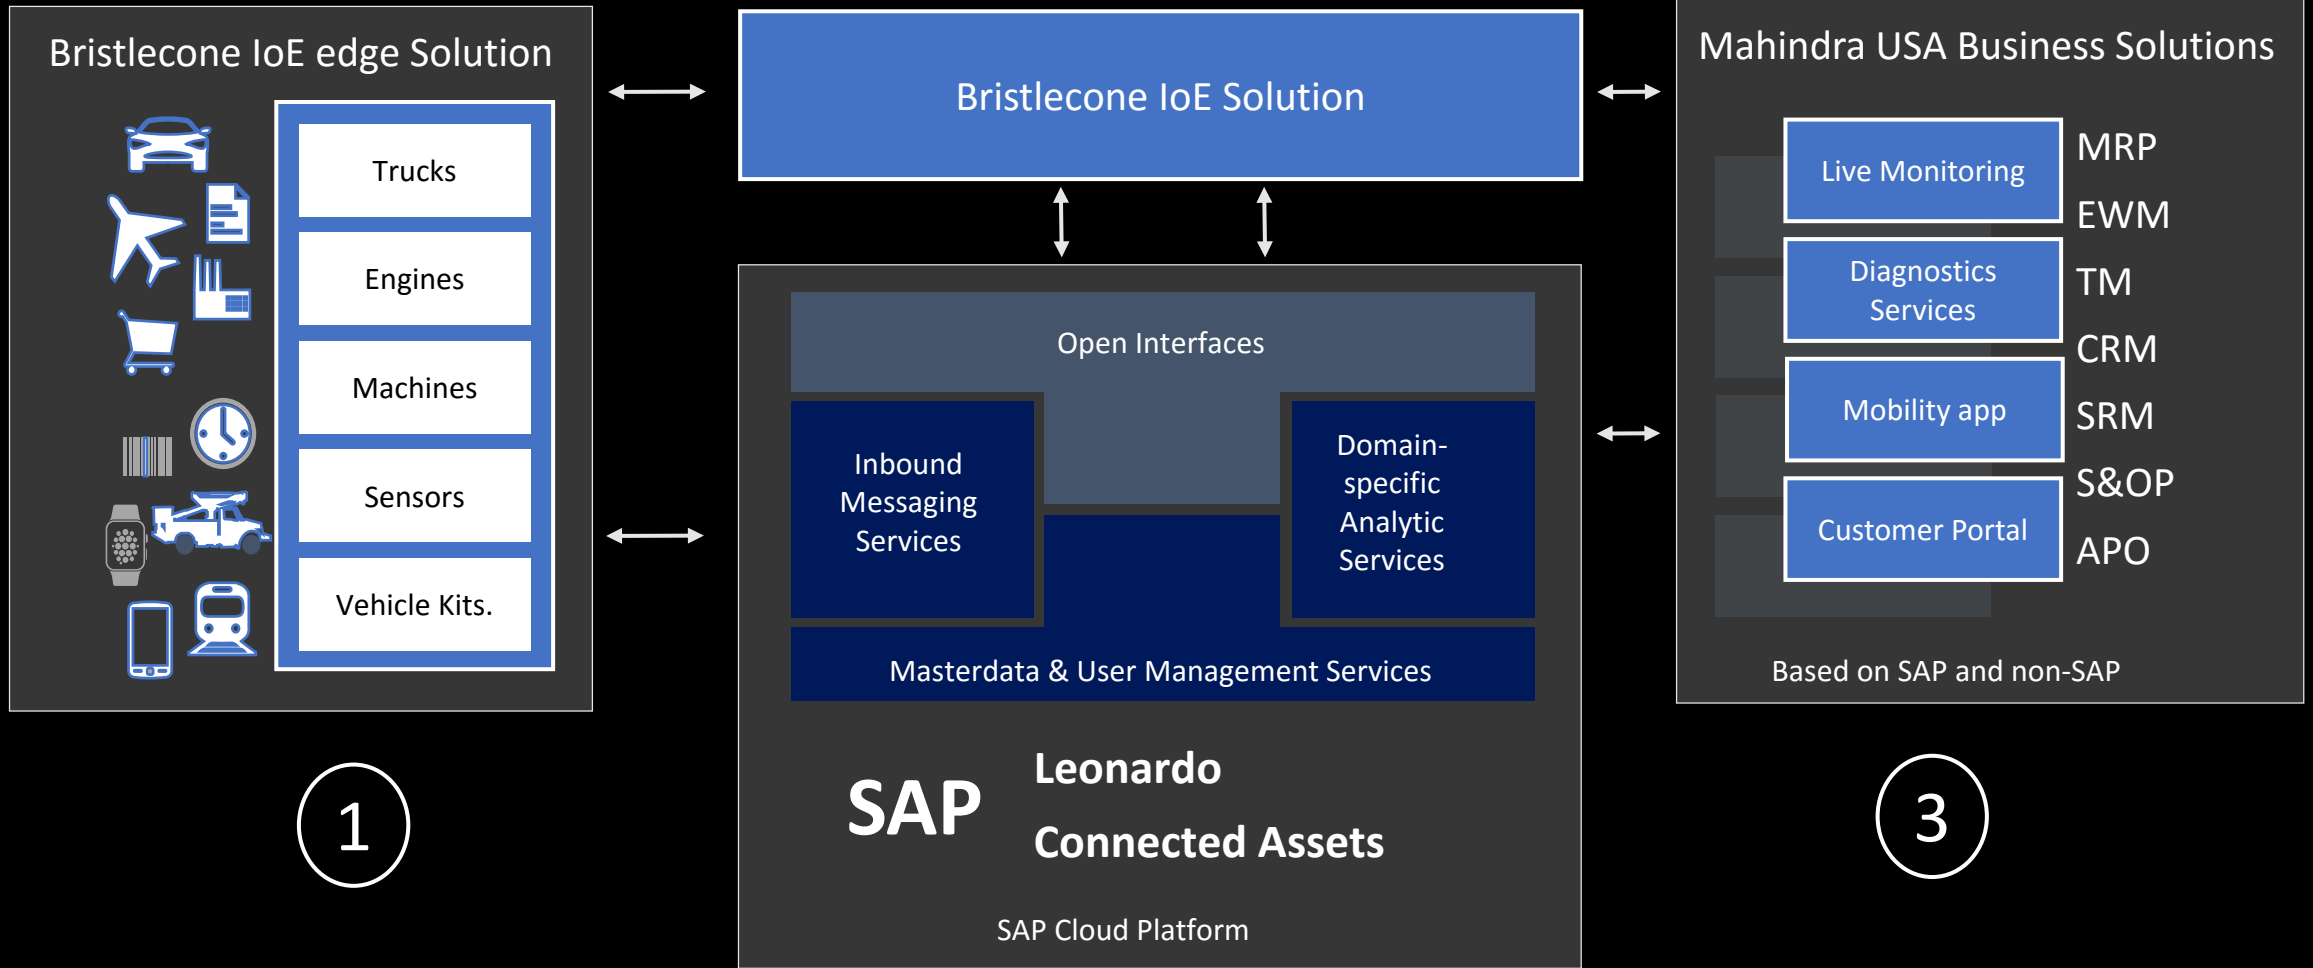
Bristlecone IoE edge Solution

Trucks

Engines

Machines

Sensors

Vehicle Kits.

1

Bristlecone IoE Solution

Open Interfaces

Inbound Messaging Services

Domain-specific Analytic Services

Masterdata & User Management Services

SAP

Leonardo

Connected Assets

SAP Cloud Platform

Mahindra USA Business Solutions

Live Monitoring

Diagnostics Services

Mobility app

Customer Portal

MRP

EWM

TM

CRM

SRM

S&OP

APO

Based on SAP and non-SAP

3